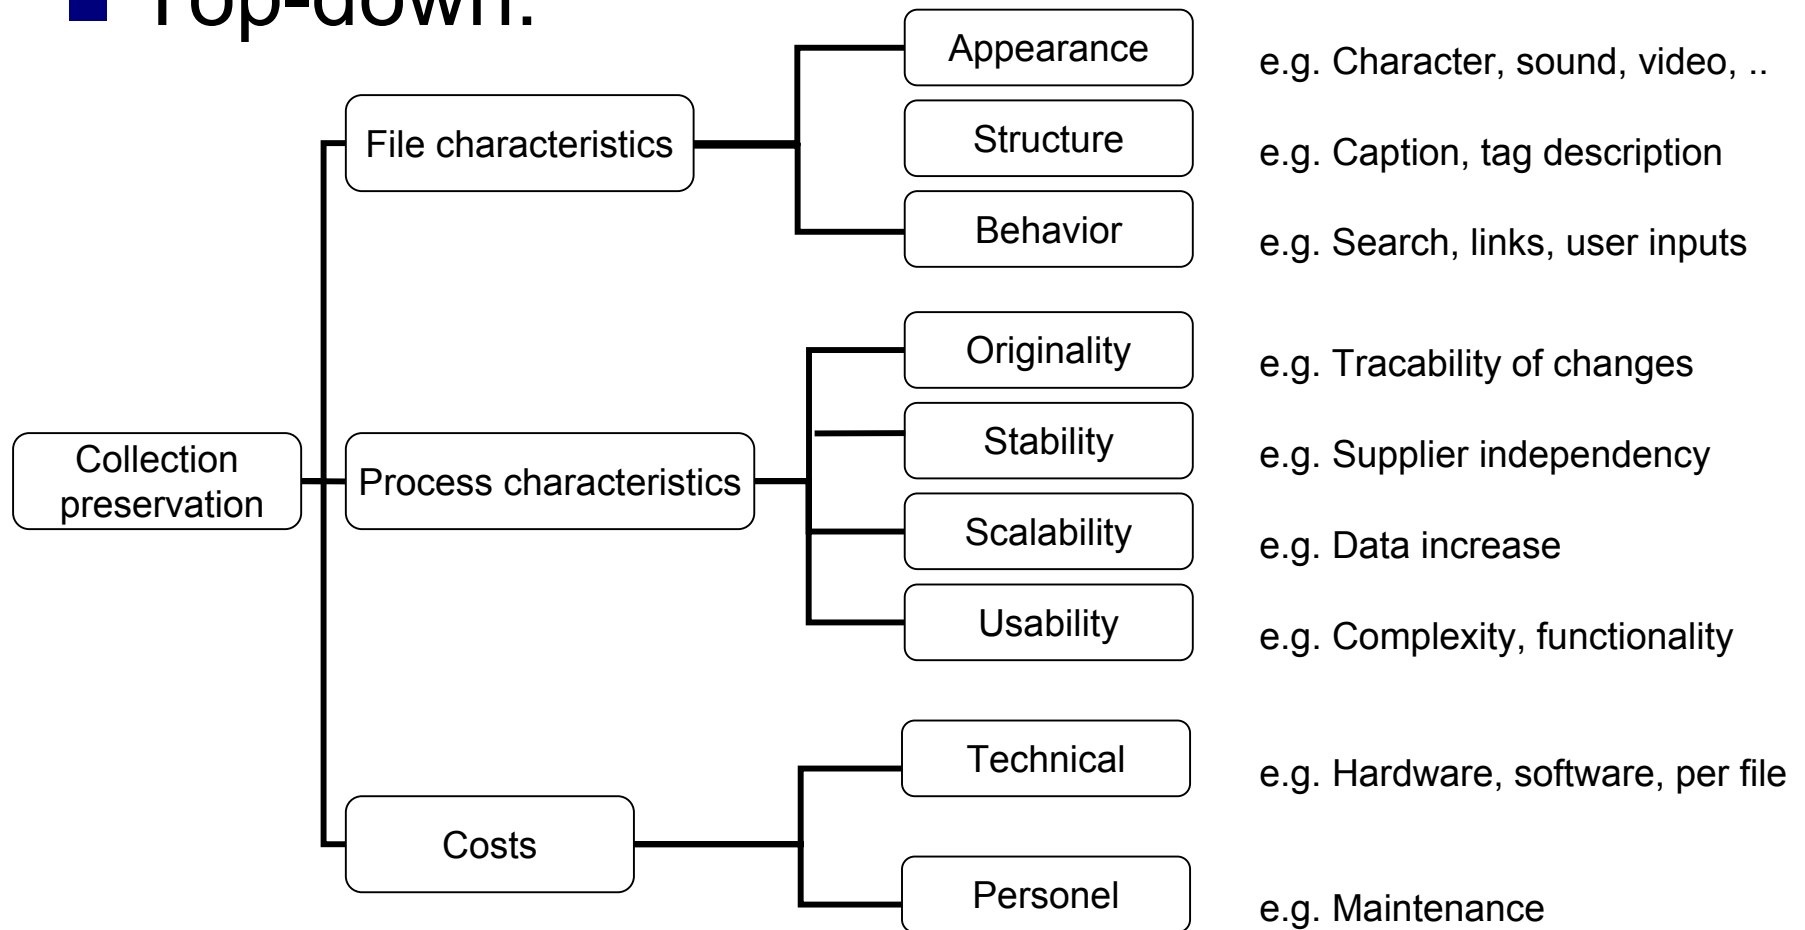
Top-down:

Collection preservation

File characteristics

Appearance e.g. Character, sound, video, ..

Structure e.g. Caption, tag description

Behavior e.g. Search, links, user inputs

Process characteristics

Originality e.g. Tracability of changes

Stability e.g. Supplier independency

Scalability e.g. Data increase

Usability e.g. Complexity, functionality

Costs

Technical e.g. Hardware, software, per file

Personel e.g. Maintenance